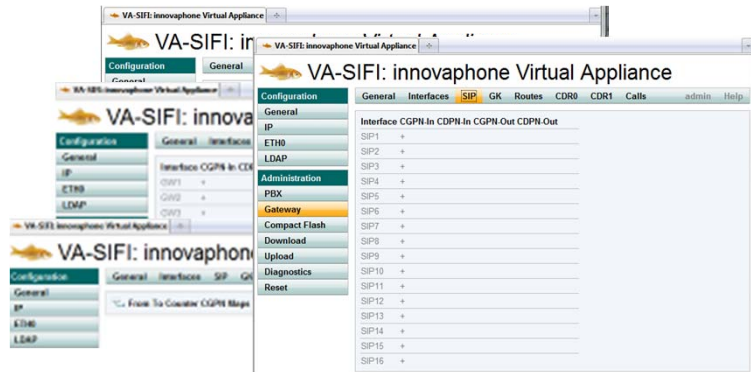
VA-SIFI: innovaphone Virtual Appliance

VA-SIFI: innovaphone Virtual Appliance

Configuration
General

General

VA-SIFI: innovaphone Virtual Appliance

VA-SIFI: innova

Configuration
General
IP
ETH0
LDAP

General Interfaces

Interface CGPN-In CD
GW1 +
GW2 +
GW3 +

VA-SIFI: innovaphone Virtual Appliance

VA-SIFI: innovaphone

Configuration
General
IP
ETH0
LDAP

General Interfaces SIP GK

From To Counter CGPN Maps

VA-SIFI: innovaphone Virtual Appliance

VA-SIFI: innovaphone Virtual Appliance

Configuration
General
IP
ETH0
LDAP
Administration
PBX
Gateway
Compact Flash
Download
Upload
Diagnostics
Reset

General Interfaces SIP GK Routes CDR0 CDR1 Calls admin Help

Interface CGPN-In CDPN-In CGPN-Out CDPN-Out
SIP1 +
SIP2 +
SIP3 +
SIP4 +
SIP5 +
SIP6 +
SIP7 +
SIP8 +
SIP9 +
SIP10 +
SIP11 +
SIP12 +
SIP13 +
SIP14 +
SIP15 +
SIP16 +